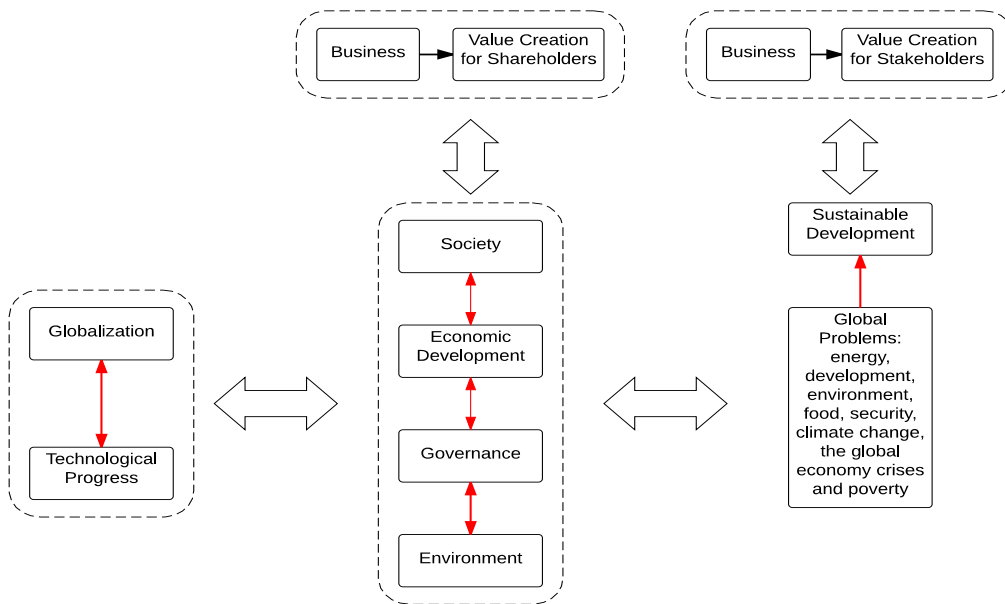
Business

Value Creation for Shareholders

Business

Value Creation for Stakeholders

Globalization

Technological Progress

Society

Economic Development

Governance

Environment

Sustainable Development

Global Problems: energy, development, environment, food, security, climate change, the global economy crises and poverty